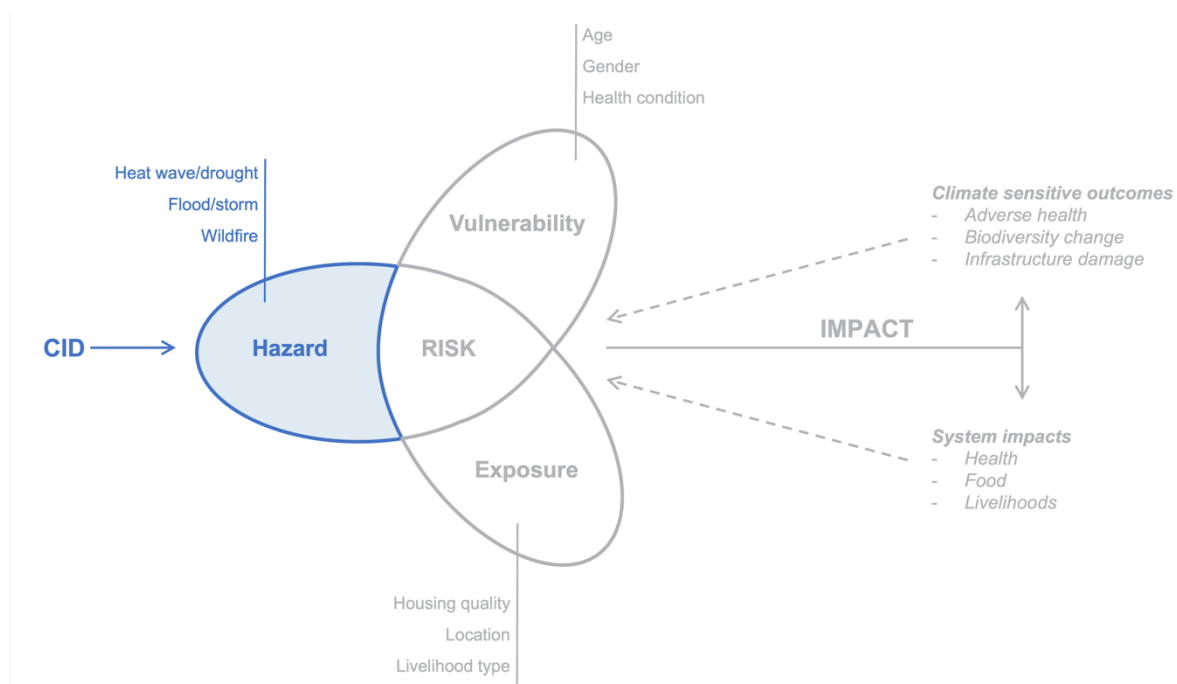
Age
Gender
Health condition

Heat wave/drought
Flood/storm
Wildfire

Vulnerability

Climate sensitive outcomes
- Adverse health
- Biodiversity change
- Infrastructure damage

CID

Hazard

RISK

IMPACT

Exposure

System impacts
- Health
- Food
- Livelihoods

Housing quality
Location
Livelihood type